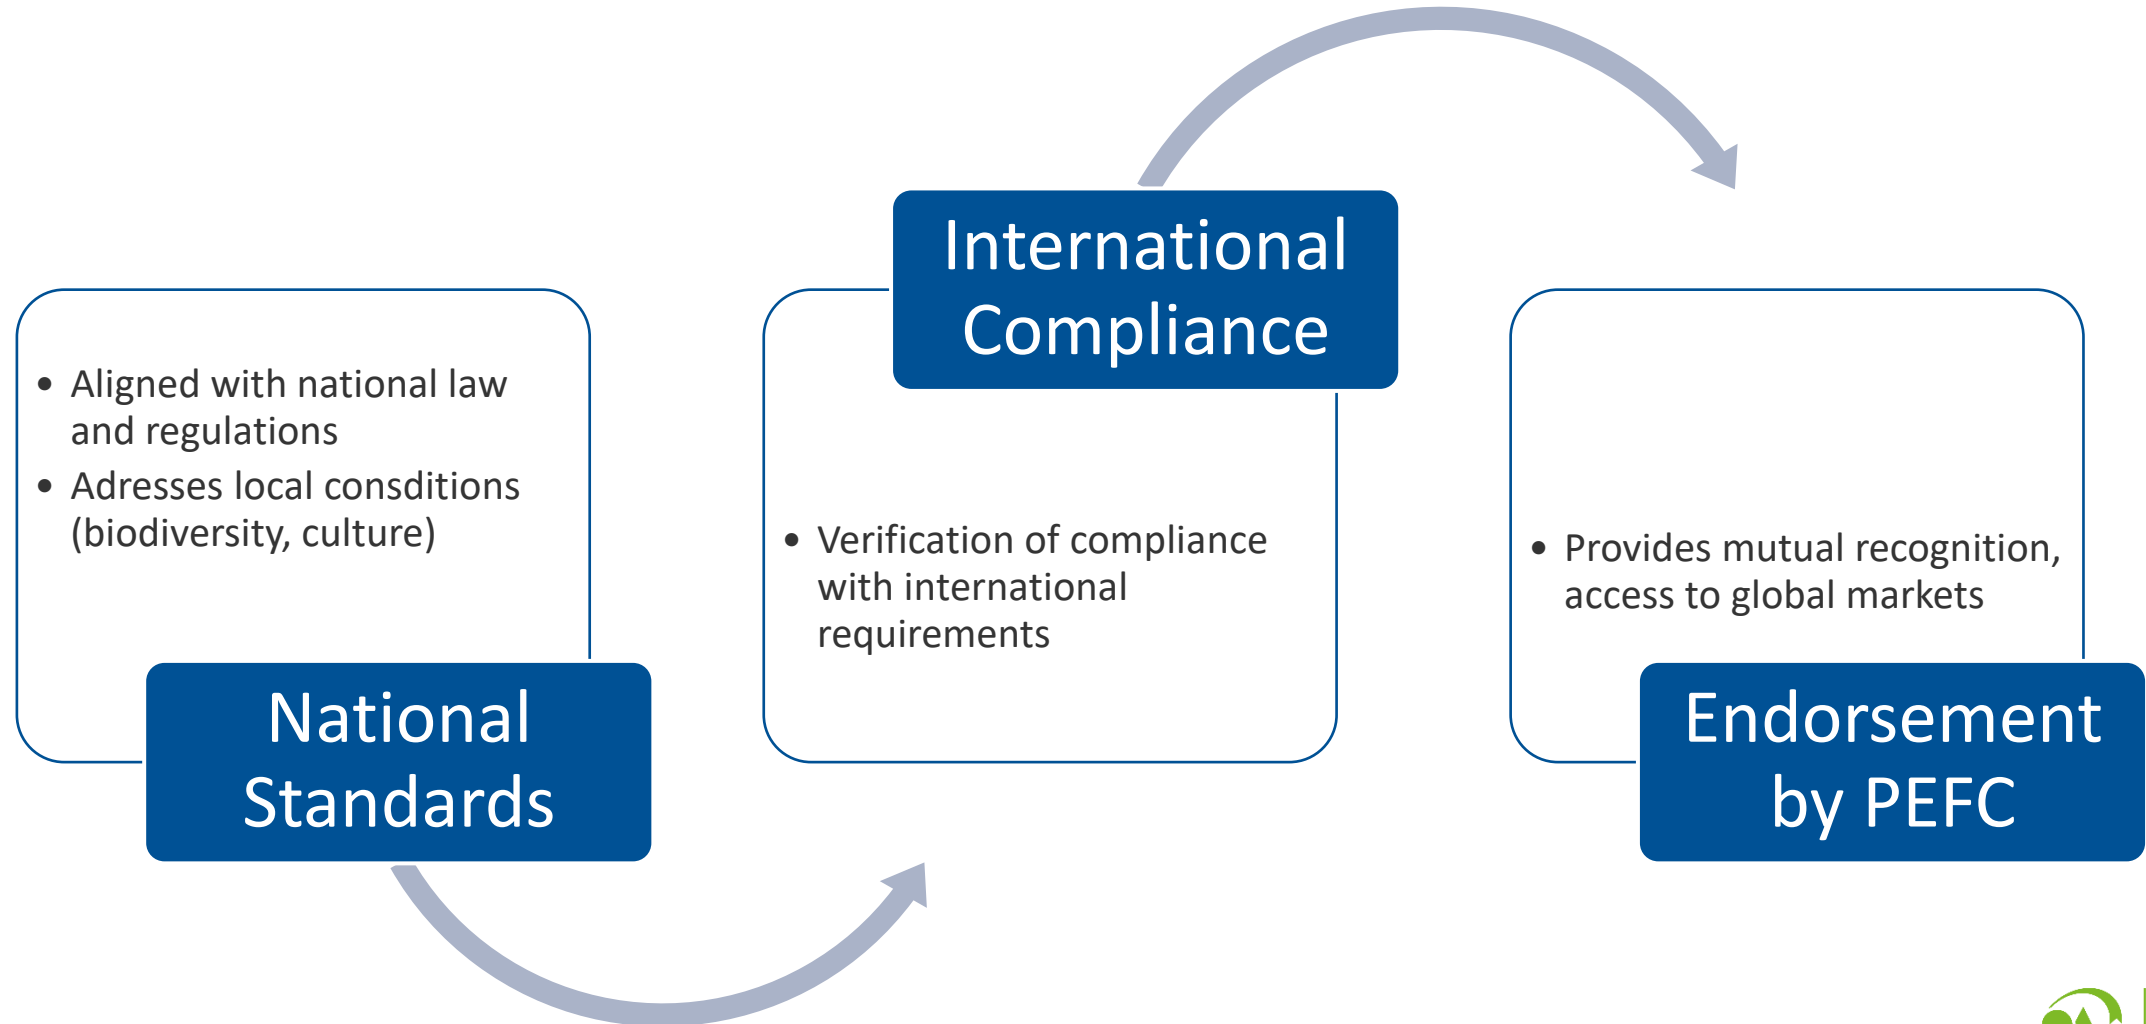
- Aligned with national law and regulations
- Adresses local consditions (biodiversity, culture)

National Standards

International Compliance

- Verification of compliance with international requirements

- Provides mutual recognition, access to global markets

Endorsement by PEFC